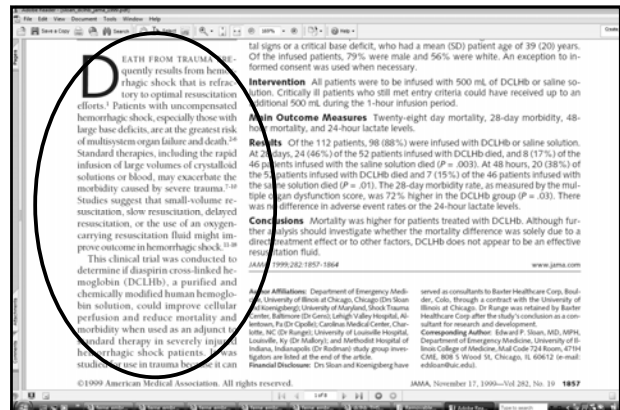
Adobe Reader - [Sloan_dclhb_jama_1999.pdf]
File Edit View Document Tools Window Help
Save a Copy Search 100% Help

DEATH FROM TRAUMA REquently results from hemorrhagic shock that is refractory to optimal resuscitation efforts.¹ Patients with uncompensated hemorrhagic shock, especially those with large base deficits, are at the greatest risk of multisystem organ failure and death.²⁻⁶ Standard therapies, including the rapid infusion of large volumes of crystalloid solutions or blood, may exacerbate the morbidity caused by severe trauma.⁷⁻¹⁰ Studies suggest that small-volume resuscitation, slow resuscitation, delayed resuscitation, or the use of an oxygen-carrying resuscitation fluid might improve outcome in hemorrhagic shock.¹¹⁻¹⁹

This clinical trial was conducted to determine if diaspirin cross-linked hemoglobin (DCLHb), a purified and chemically modified human hemoglobin solution, could improve cellular perfusion and reduce mortality and morbidity when used as an adjunct to standard therapy in severely injured hemorrhagic shock patients. It was studied for use in trauma because it can

tal signs or a critical base deficit, who had a mean (SD) patient age of 39 (20) years. Of the infused patients, 79% were male and 56% were white. An exception to informed consent was used when necessary.

Intervention All patients were to be infused with 500 mL of DCLHb or saline solution. Critically ill patients who still met entry criteria could have received up to an additional 500 mL during the 1-hour infusion period.

Main Outcome Measures Twenty-eight day mortality, 28-day morbidity, 48-hour mortality, and 24-hour lactate levels.

Results Of the 112 patients, 98 (88%) were infused with DCLHb or saline solution. At 28 days, 24 (46%) of the 52 patients infused with DCLHb died, and 8 (17%) of the 46 patients infused with the saline solution died (P = .003). At 48 hours, 20 (38%) of the 52 patients infused with DCLHb died and 7 (15%) of the 46 patients infused with the saline solution died (P = .01). The 28-day morbidity rate, as measured by the multiple organ dysfunction score, was 72% higher in the DCLHb group (P = .03). There was no difference in adverse event rates or the 24-hour lactate levels.

Conclusions Mortality was higher for patients treated with DCLHb. Although further analysis should investigate whether the mortality difference was solely due to a direct treatment effect or to other factors, DCLHb does not appear to be an effective resuscitation fluid.

JAMA. 1999;282:1857-1864 www.jama.com

Author Affiliations: Department of Emergency Medicine, University of Illinois at Chicago, Chicago (Drs Sloan and Koenigsberg); University of Maryland, Shock Trauma Center, Baltimore (Dr Gens); Lehigh Valley Hospital, Allentown, Pa (Dr Cipolle); Carolinas Medical Center, Charlotte, NC (Dr Runge); University of Louisville Hospital, Louisville, Ky (Dr Mallory); and Methodist Hospital of Indiana, Indianapolis (Dr Rodman) study group investigators are listed at the end of the article.
Financial Disclosure: Drs Sloan and Koenigsberg have

served as consultants to Baxter Healthcare Corp, Boulder, Colo, through a contract with the University of Illinois at Chicago. Dr Runge was retained by Baxter Healthcare Corp after the study's conclusion as a consultant for research and development.
Corresponding Author: Edward P. Sloan, MD, MPH, Department of Emergency Medicine, University of Illinois College of Medicine, Mail Code 724 Room, 471H CME, 808 S Wood St, Chicago, IL 60612 (e-mail: edsloan@uic.edu).

©1999 American Medical Association. All rights reserved.

JAMA, November 17, 1999—Vol 282, No. 19 1857

1 of 8